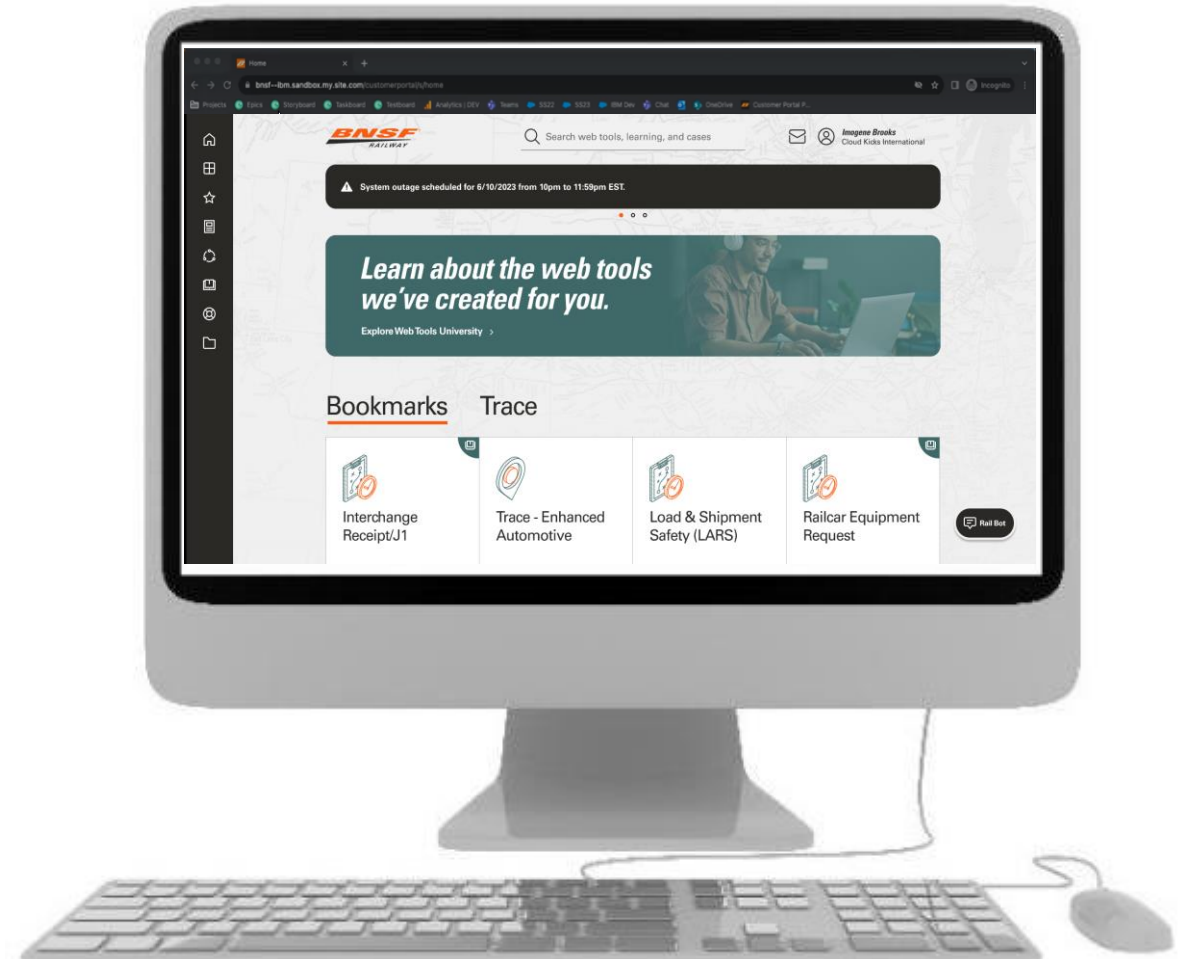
Home

bnsf--ibm.sandbox.my.site.com/customerportal/s/home

Incognito

Projects Epics Storyboard Taskboard Testboard Analytics | DEV Teams S522 S523 IBM Dev Chat OneDrive Customer Portal P...

BNSF RAILWAY

Search web tools, learning, and cases

Imogene Brooks
Cloud Kicks International

System outage scheduled for 6/10/2023 from 10pm to 11:59pm EST.

Learn about the web tools we've created for you.

Explore Web Tools University >

Bookmarks Trace

Interchange Receipt/J1

Trace - Enhanced Automotive

Load & Shipment Safety (LARS)

Railcar Equipment Request

Rail Bot